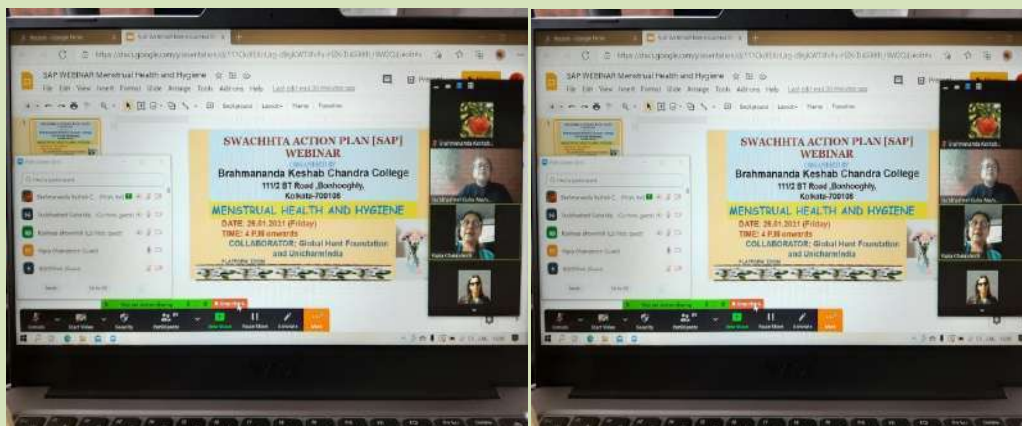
SAP WEBINAR Menstrual Health and Hygiene

File Edit View Insert Format Slide Arrange Tools Add-ons Help

SWACHHTA ACTION PLAN [SAP] WEBINAR

ORGANISED BY

Brahmananda Keshab Chandra College

111/2 BT Road ,Bonhooghly, Kolkata-700108

MENSTRUAL HEALTH AND HYGIENE

DATE: 29.01.2021 (Friday)

TIME: 4 P.M onwards

COLLABORATOR: Global Hunt Foundation and Unicharmindia

Participants

Brahmananda Keshab C

Subhashri Ganguly

Rupa Chakraborty

Mute Start Video Security Participants New Share Pause Share Annotate More

SWACHHTA ACTION PLAN [SAP] WEBINAR

ORGANISED BY

Brahmananda Keshab Chandra College

111/2 BT Road ,Bonhooghly, Kolkata-700108

MENSTRUAL HEALTH AND HYGIENE

DATE: 29.01.2021 (Friday)

TIME: 4 P.M onwards

COLLABORATOR: Global Hunt Foundation and Unicharmindia

Mute Start Video Security Participants New Share Pause Share Annotate More